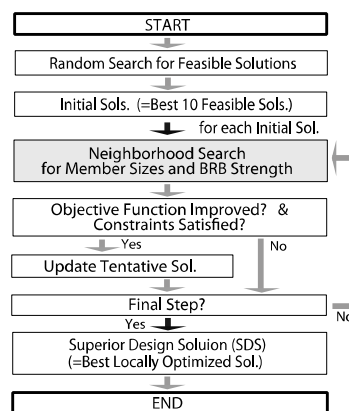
START

Random Search for Feasible Solutions

Initial Sols. (=Best 10 Feasible Sols.)

for each Initial Sol.

Neighborhood Search for Member Sizes and BRB Strength

Objective Function Improved? & Constraints Satisfied?

Yes

No

Update Tentative Sol.

Final Step?

No

Yes

Superior Design Soluion (SDS) (=Best Locally Optimized Sol.)

END